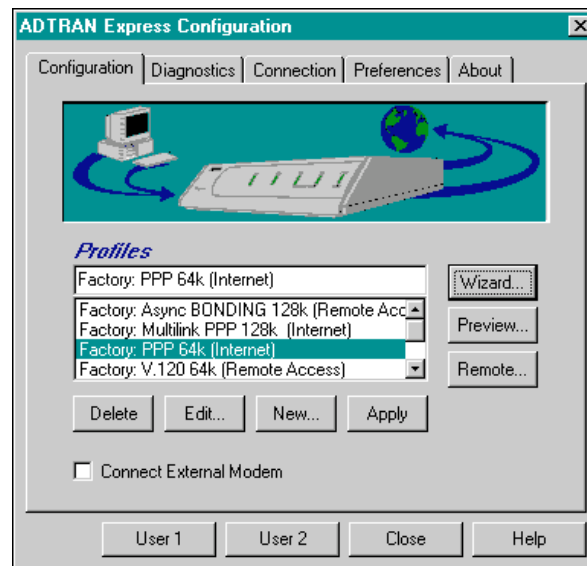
ADTRAN Express Configuration

Configuration | Diagnostics | Connection | Preferences | About

Profiles

Factory: PPP 64k (Internet)

Wizard...

Factory: Async BONDING 128k (Remote Acc
Factory: Multilink PPP 128k (Internet)
Factory: PPP 64k (Internet)
Factory: V.120 64k (Remote Access)

Preview...

Remote...

Delete | Edit... | New... | Apply

Connect External Modem

User 1 | User 2 | Close | Help